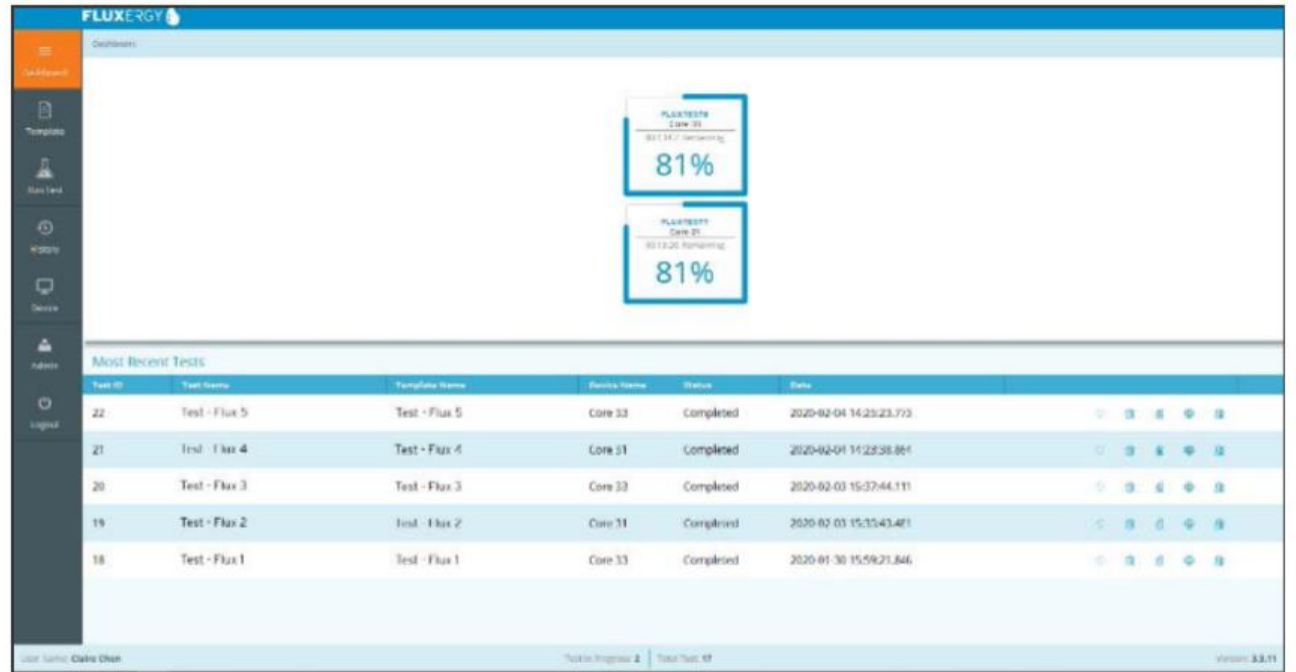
FLUXERGY

Dashboard

Template

Run Test

History

Device

Admin

Logout

Dashboard

FLUXTEST8
Core 33
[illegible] Remaining
81%

FLUXTEST7
Core 31
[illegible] Remaining
81%

Most Recent Tests

| Test ID | Test Name | Template Name | Device Name | Status | Date |
|---|---|---|---|---|---|
| 22 | Test - Flux 5 | Test - Flux 5 | Core 33 | Completed | 2020-02-04 14:25:23.773 |
| 21 | Test - Flux 4 | Test - Flux 4 | Core 31 | Completed | 2020-02-04 14:23:38.864 |
| 20 | Test - Flux 3 | Test - Flux 3 | Core 33 | Completed | 2020-02-03 15:37:44.111 |
| 19 | Test - Flux 2 | Test - Flux 2 | Core 31 | Completed | 2020-02-03 15:35:43.481 |
| 18 | Test - Flux 1 | Test - Flux 1 | Core 33 | Completed | 2020-01-30 15:59:21.846 |

User Name: Claire Chen

Tests in Progress: 2 | Total Test: 17

Version: 3.3.11